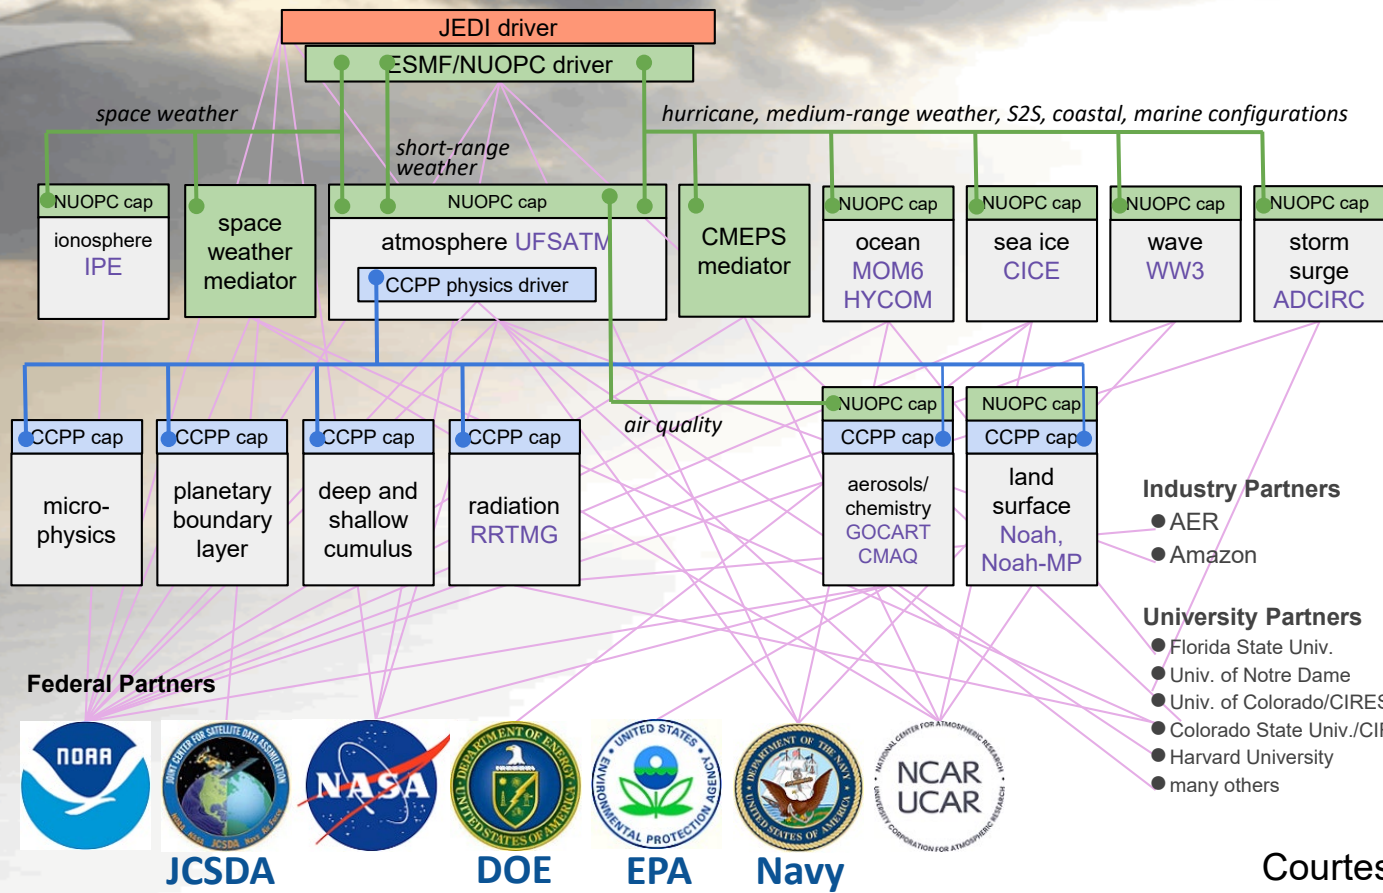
JEDI driver

ESMF/NUOPC driver

space weather

short-range weather

hurricane, medium-range weather, S2S, coastal, marine configurations

NUOPC cap
ionosphere
IPE

space weather mediator

NUOPC cap
atmosphere UFSATM
CCPP physics driver

CMEPS mediator

NUOPC cap
ocean
MOM6
HYCOM

NUOPC cap
sea ice
CICE

NUOPC cap
wave
WW3

NUOPC cap
storm surge
ADCIRC

CCPP cap
micro-physics

CCPP cap
planetary boundary layer

CCPP cap
deep and shallow cumulus

CCPP cap
radiation
RRTMG

air quality

NUOPC cap
CCPP cap
aerosols/ chemistry
GOCART
CMAQ

NUOPC cap
CCPP cap
land surface
Noah,
Noah-MP

Industry Partners
AER
Amazon

University Partners
Florida State Univ.
Univ. of Notre Dame
Univ. of Colorado/CIRES
Colorado State Univ./CI
Harvard University
many others

Federal Partners

NOAA
JOINT CENTER FOR SATELLITE DATA ASSIMILATION
NASA
DEPARTMENT OF ENERGY UNITED STATES OF AMERICA
UNITED STATES ENVIRONMENTAL PROTECTION AGENCY
DEPARTMENT OF THE NAVY UNITED STATES OF AMERICA
NATIONAL CENTER FOR ATMOSPHERIC RESEARCH
NCAR
UCAR
UNIVERSITY CORPORATION FOR ATMOSPHERIC RESEARCH

JCSDA
DOE
EPA
Navy

Courtes